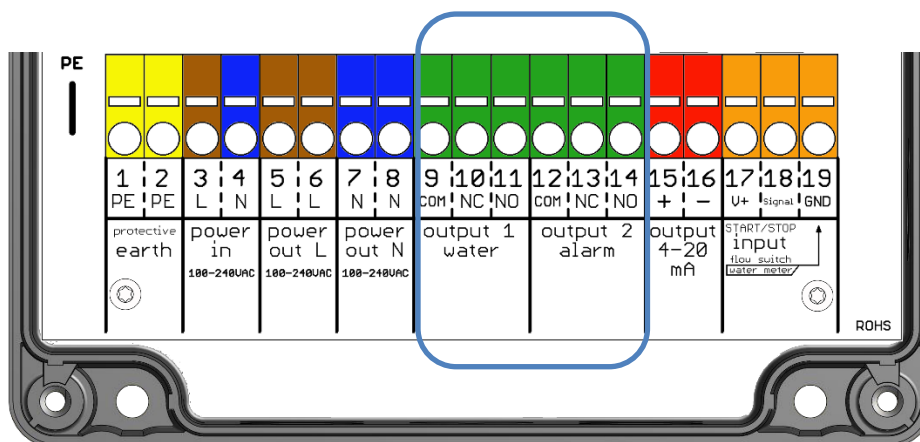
PE

| 1 PE | 2 PE | 3 L | 4 N | 5 L | 6 L | 7 N | 8 N | 9 COM | 10 NC | 11 NO | 12 COM | 13 NC | 14 NO | 15 + | 16 − | 17 V+ | 18 Signal | 19 GND |
|---|---|---|---|---|---|---|---|---|---|---|---|---|---|---|---|---|---|---|

protective earth

power in 100-240VAC

power out L 100-240VAC

power out N 100-240VAC

output 1 water

output 2 alarm

output 4-20 mA

START/STOP input flow switch water meter

ROHS